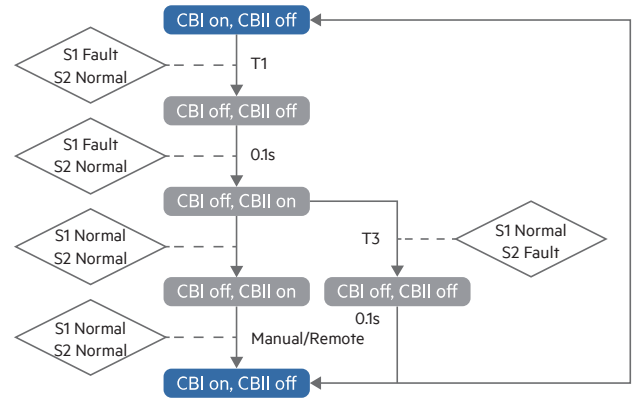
CBI on, CBII off

S1 Fault
S2 Normal

T1

CBI off, CBII off

S1 Fault
S2 Normal

0.1s

CBI off, CBII on

S1 Normal
S2 Normal

T3

S1 Normal
S2 Fault

CBI off, CBII on

CBI off, CBII off

0.1s

S1 Normal
S2 Normal

Manual/Remote

CBI on, CBII off